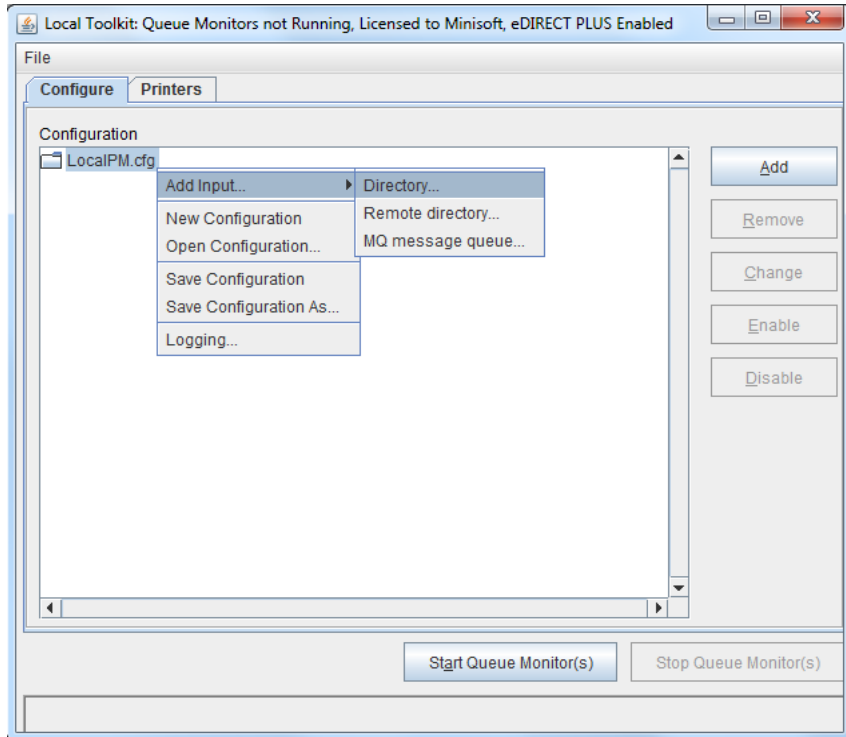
Local Toolkit: Queue Monitors not Running, Licensed to Minisoft, eDIRECT PLUS Enabled

File

Configure | Printers

Configuration

LocalPM.cfg

Add Input...
New Configuration
Open Configuration...
Save Configuration
Save Configuration As...
Logging...

Directory...
Remote directory...
MQ message queue...

Add
Remove
Change
Enable
Disable

Start Queue Monitor(s)
Stop Queue Monitor(s)